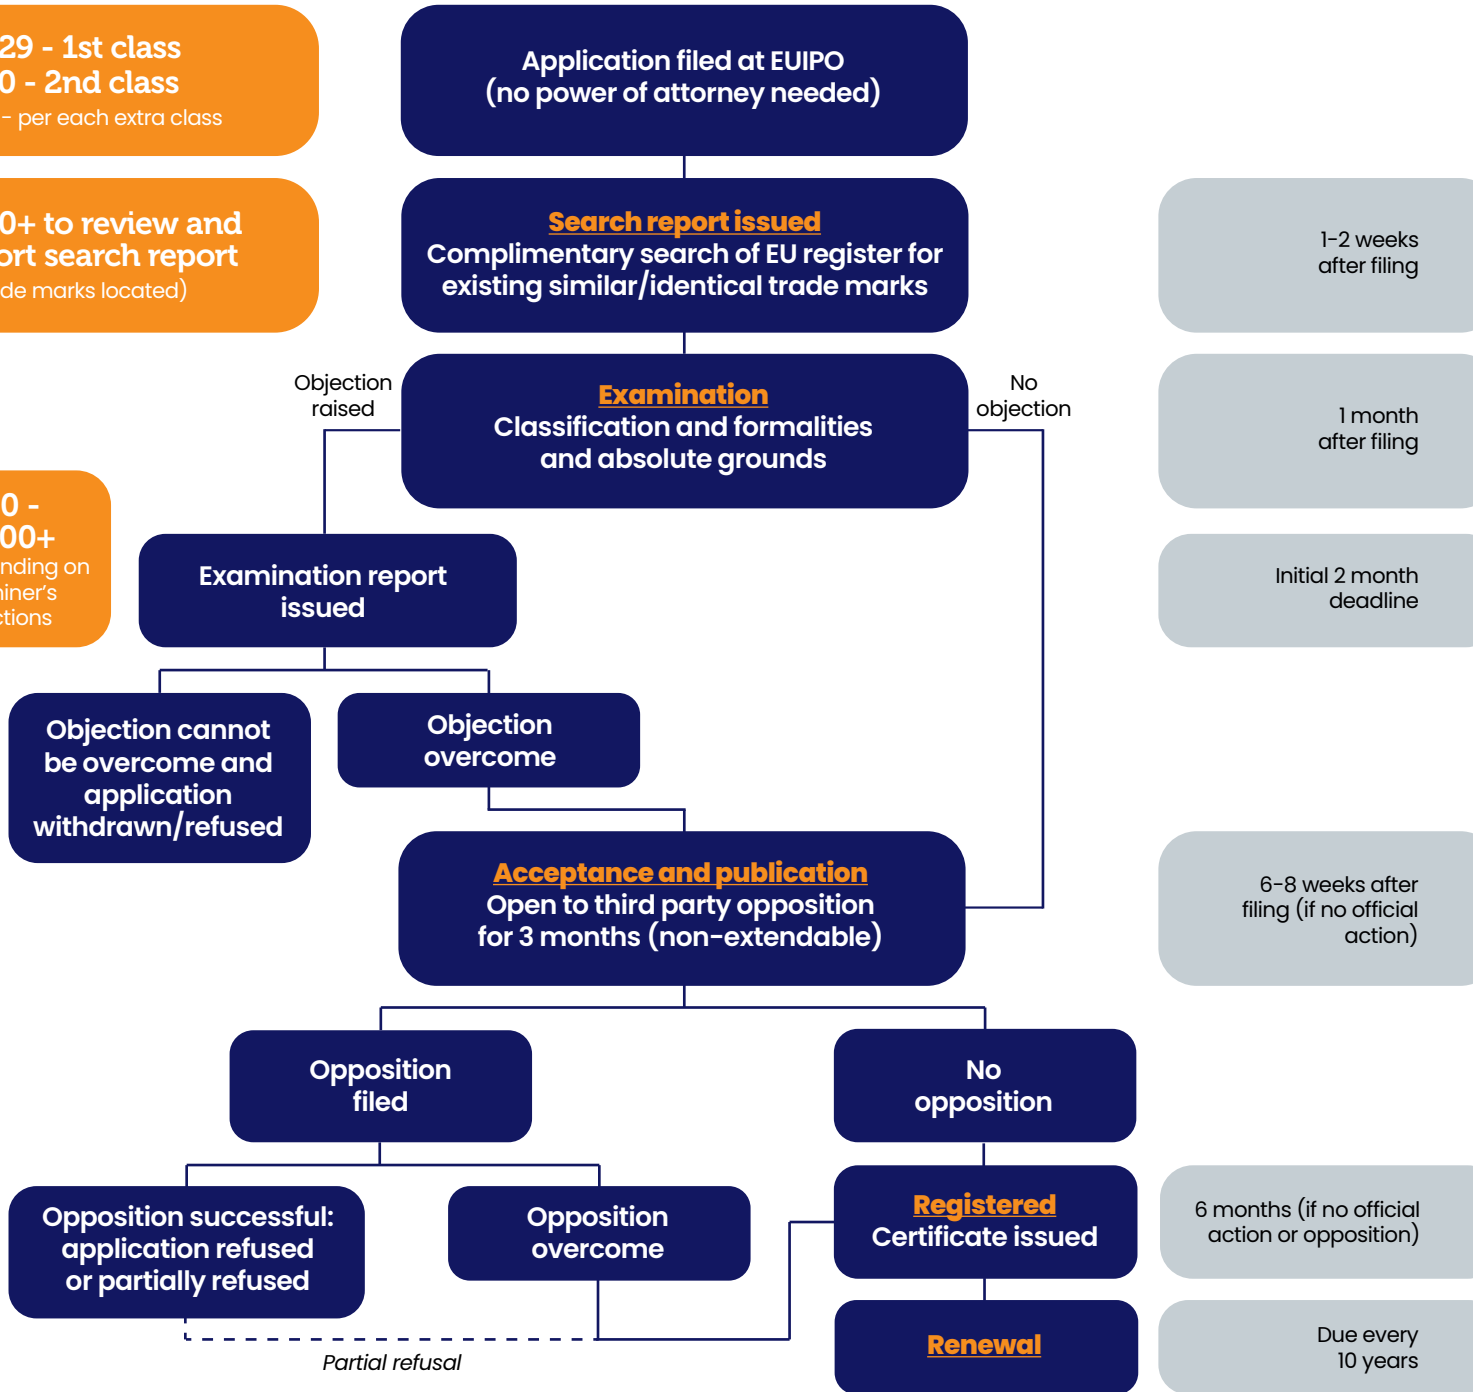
29 - 1st class
0 - 2nd class
- per each extra class

Application filed at EUIPO
(no power of attorney needed)

0+ to review and
ort search report
de marks located)

Search report issued
Complimentary search of EU register for existing similar/identical trade marks

1-2 weeks
after filing

Objection raised

Examination
Classification and formalities and absolute grounds

No objection

1 month
after filing

0 -
00+
nding on
iner's
ctions

Examination report issued

Initial 2 month
deadline

Objection cannot be overcome and application withdrawn/refused

Objection overcome

Acceptance and publication
Open to third party opposition for 3 months (non-extendable)

6-8 weeks after filing (if no official action)

Opposition filed

No opposition

Opposition successful: application refused or partially refused

Opposition overcome

Registered
Certificate issued

6 months (if no official action or opposition)

Partial refusal

Renewal

Due every
10 years